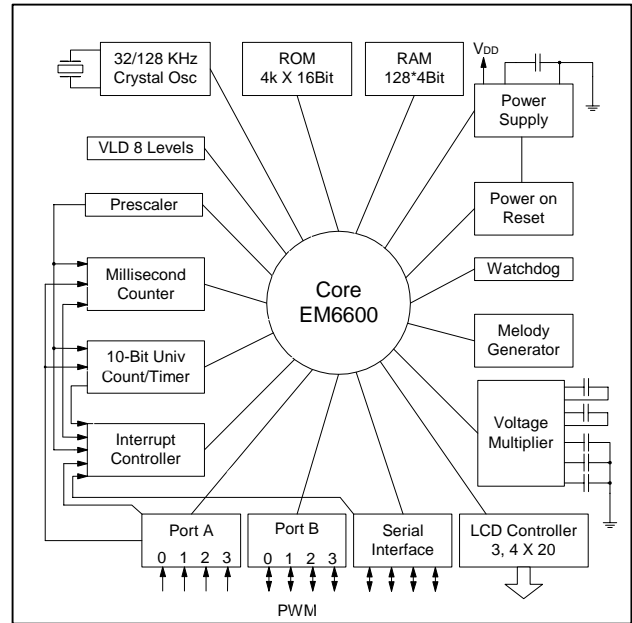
32/128 KHz Crystal Osc

ROM 4k X 16Bit

RAM 128*4Bit

$V_{DD}$

Power Supply

VLD 8 Levels

Prescaler

Power on Reset

Millisecond Counter

Core EM6600

Watchdog

Melody Generator

10-Bit Univ Count/Timer

Voltage Multiplier

Interrupt Controller

Port A
0 1 2 3

Port B
0 1 2 3

PWM

Serial Interface

LCD Controller 3, 4 X 20